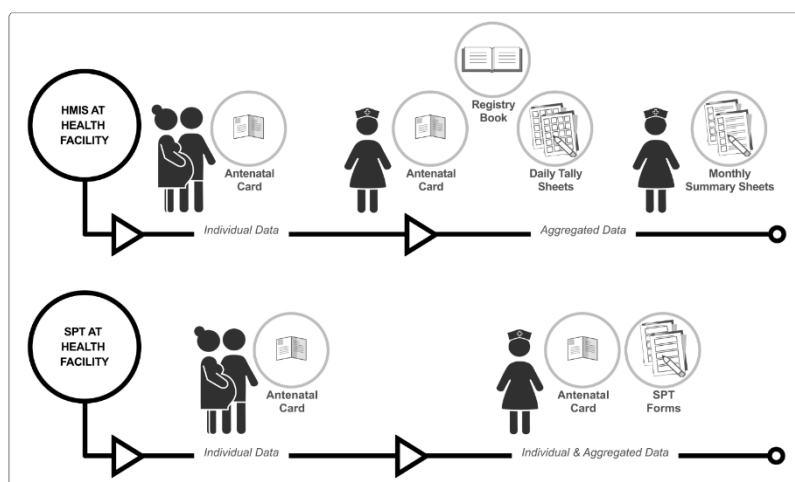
HMIS AT HEALTH FACILITY

Antenatal Card

Antenatal Card

Registry Book

Daily Tally Sheets

Monthly Summary Sheets

Individual Data

Aggregated Data

SPT AT HEALTH FACILITY

Antenatal Card

Antenatal Card

SPT Forms

Individual Data

Individual & Aggregated Data